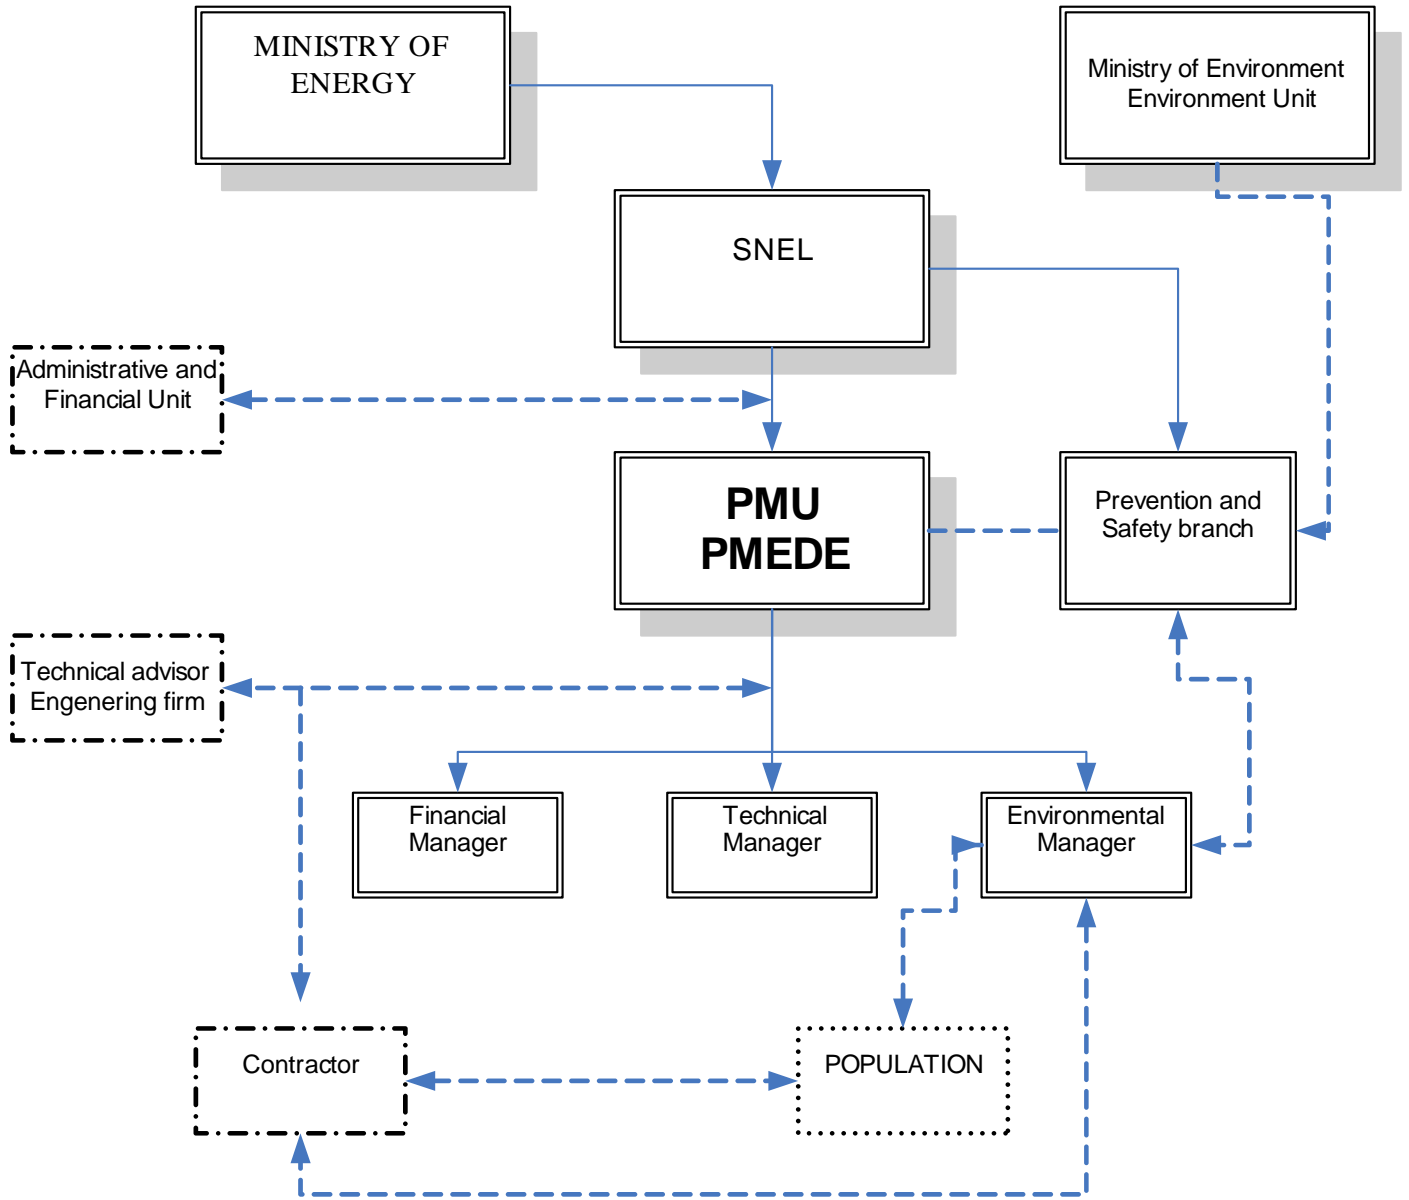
MINISTRY OF ENERGY

Ministry of Environment Environment Unit

SNEL

Administrative and Financial Unit

PMU PMEDE

Prevention and Safety branch

Technical advisor Engenering firm

Financial Manager

Technical Manager

Environmental Manager

Contractor

POPULATION